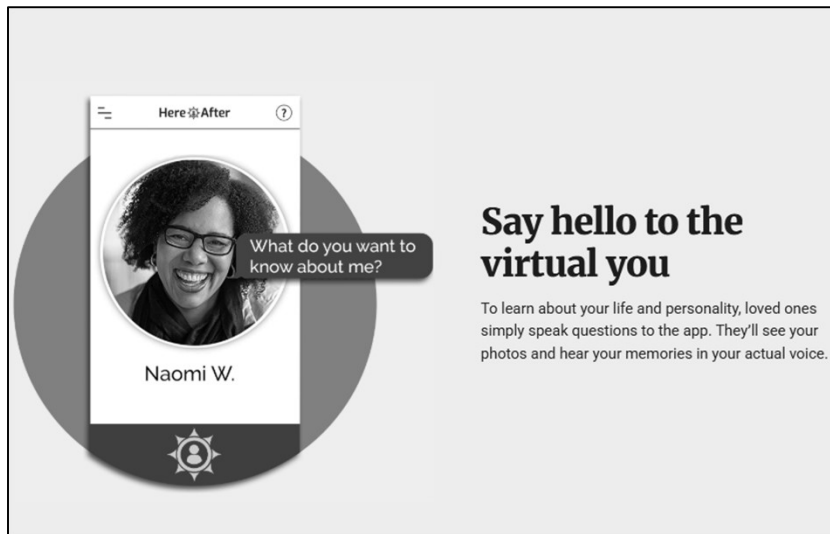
Here After

What do you want to know about me?

Naomi W.

Say hello to the virtual you

To learn about your life and personality, loved ones simply speak questions to the app. They'll see your photos and hear your memories in your actual voice.